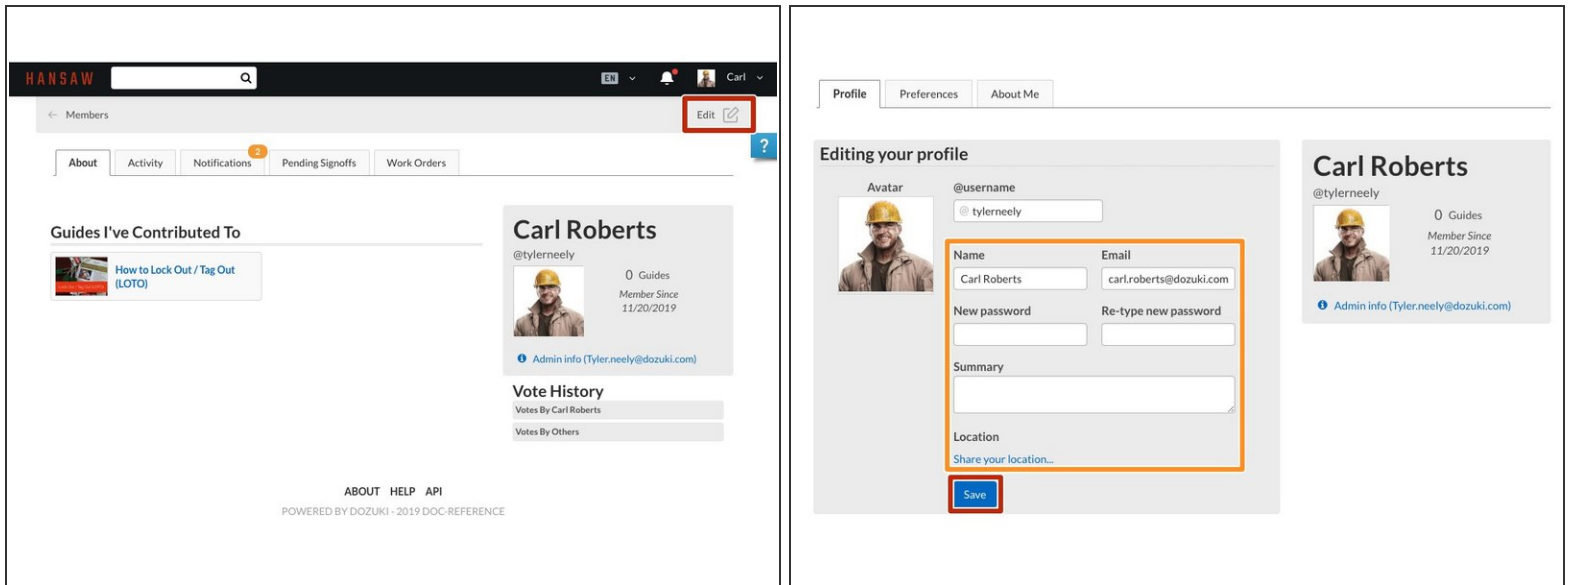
HANSAW

EN

Carl

Members

Edit

?

About | Activity | Notifications 2 | Pending Signoffs | Work Orders

Guides I've Contributed To

How to Lock Out / Tag Out (LOTO)

Carl Roberts
@tylerneely
0 Guides
Member Since 11/20/2019

Admin info (Tyler.neely@dozuki.com)

Vote History
Votes By Carl Roberts
Votes By Others

ABOUT HELP API
POWERED BY DOZUKI - 2019 DOC-REFERENCE

Profile | Preferences | About Me

Editing your profile

Avatar

@username
tylerneely

Name
Carl Roberts

Email
carl.roberts@dozuki.com

New password

Re-type new password

Summary

Location
Share your location...

Save

Carl Roberts
@tylerneely
0 Guides
Member Since 11/20/2019

Admin info (Tyler.neely@dozuki.com)